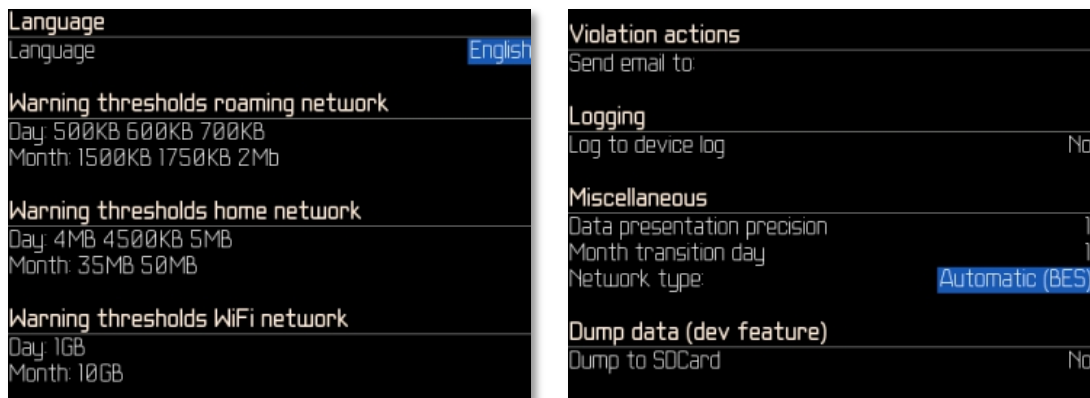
Language
Language English

Warning thresholds roaming network
Day: 500KB 600KB 700KB
Month: 1500KB 1750KB 2Mb

Warning thresholds home network
Day: 4MB 4500KB 5MB
Month: 35MB 50MB

Warning thresholds WiFi network
Day: 1GB
Month: 10GB

Violation actions
Send email to:

Logging
Log to device log No

Miscellaneous
Data presentation precision 1
Month transition day 1
Network type: Automatic (BES)

Dump data (dev feature)
Dump to SDCard No